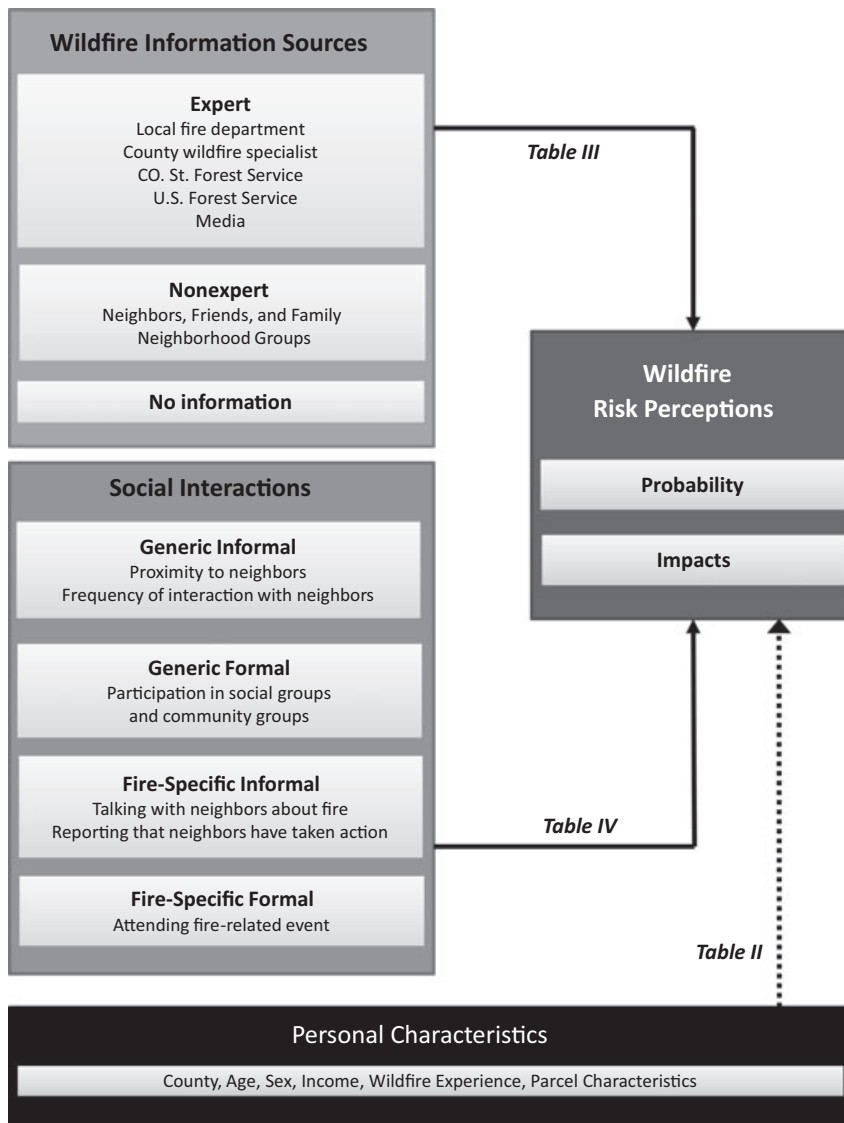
Wildfire Information Sources

Expert
Local fire department
County wildfire specialist
CO. St. Forest Service
U.S. Forest Service
Media

Nonexpert
Neighbors, Friends, and Family
Neighborhood Groups

No information

Table III

Wildfire
Risk Perceptions

Probability

Impacts

Social Interactions

Generic Informal
Proximity to neighbors
Frequency of interaction with neighbors

Generic Formal
Participation in social groups
and community groups

Fire-Specific Informal
Talking with neighbors about fire
Reporting that neighbors have taken action

Table IV

Fire-Specific Formal
Attending fire-related event

Table II

Personal Characteristics

County, Age, Sex, Income, Wildfire Experience, Parcel Characteristics